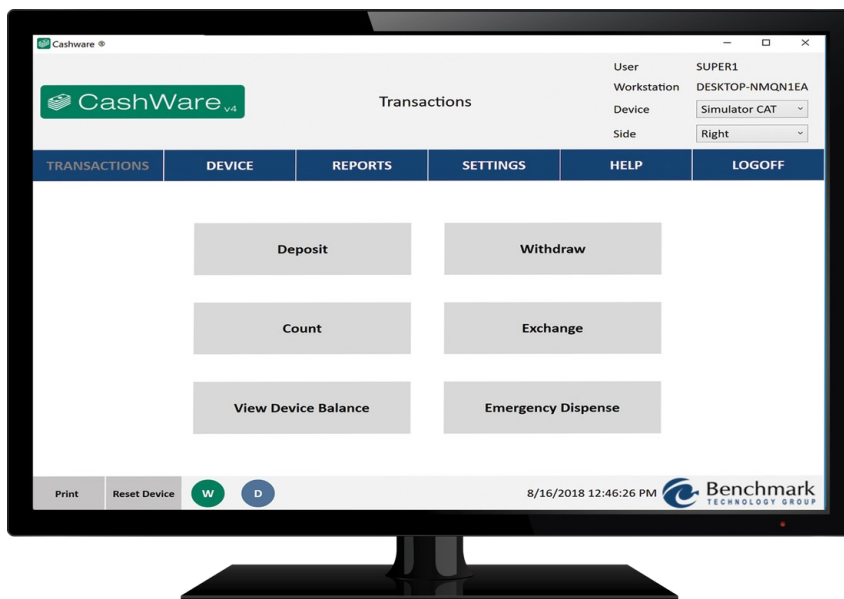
Cashware ®

CashWare v4

Transactions

User SUPER1
Workstation DESKTOP-NMQN1EA
Device Simulator CAT
Side Right

TRANSACTIONS DEVICE REPORTS SETTINGS HELP LOGOFF

Deposit

Withdraw

Count

Exchange

View Device Balance

Emergency Dispense

Print Reset Device W D

8/16/2018 12:46:26 PM

Benchmark TECHNOLOGY GROUP